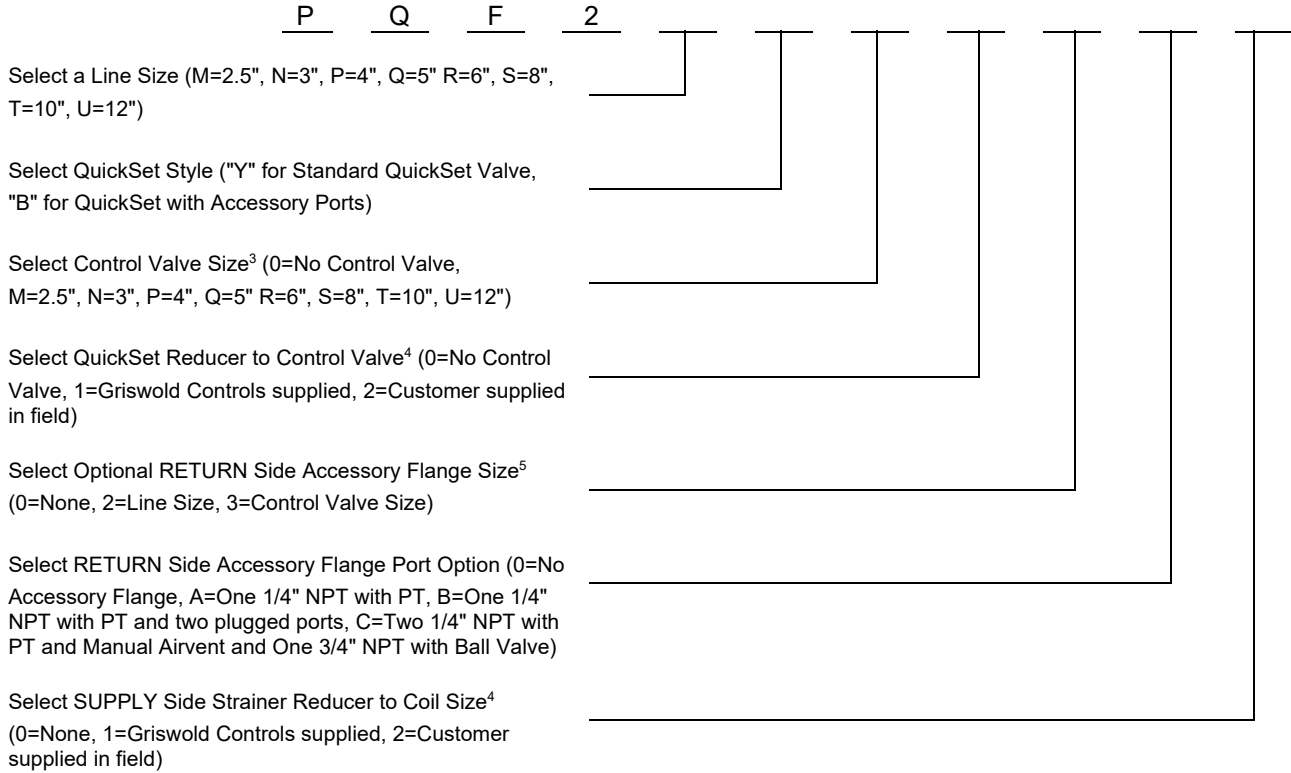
P Q F 2 ___ ___ ___ ___ ___ ___ ___

Select a Line Size (M=2.5", N=3", P=4", Q=5" R=6", S=8", T=10", U=12")

Select QuickSet Style ("Y" for Standard QuickSet Valve, "B" for QuickSet with Accessory Ports)

Select Control Valve Size$^3$ (0=No Control Valve, M=2.5", N=3", P=4", Q=5" R=6", S=8", T=10", U=12")

Select QuickSet Reducer to Control Valve$^4$ (0=No Control Valve, 1=Griswold Controls supplied, 2=Customer supplied in field)

Select Optional RETURN Side Accessory Flange Size$^5$ (0=None, 2=Line Size, 3=Control Valve Size)

Select RETURN Side Accessory Flange Port Option (0=No Accessory Flange, A=One 1/4" NPT with PT, B=One 1/4" NPT with PT and two plugged ports, C=Two 1/4" NPT with PT and Manual Airvent and One 3/4" NPT with Ball Valve)

Select SUPPLY Side Strainer Reducer to Coil Size$^4$ (0=None, 1=Griswold Controls supplied, 2=Customer supplied in field)